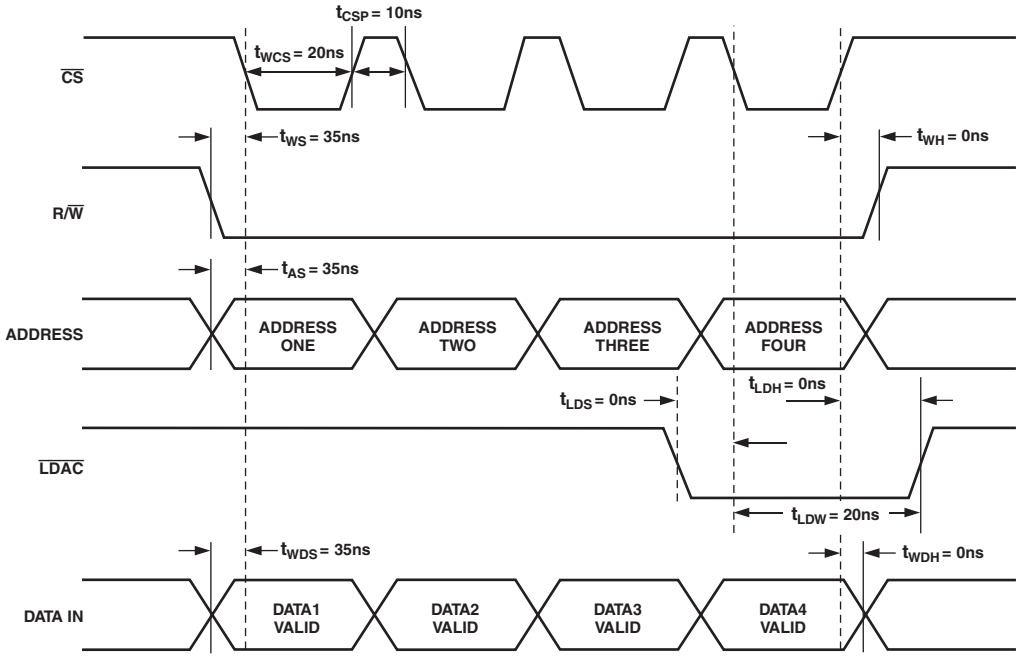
$t_{CSP}$ = 10ns

$t_{WCS}$ = 20ns

$\overline{CS}$

$t_{WS}$ = 35ns

$t_{WH}$ = 0ns

R/$\overline{W}$

$t_{AS}$ = 35ns

ADDRESS

ADDRESS ONE

ADDRESS TWO

ADDRESS THREE

ADDRESS FOUR

$t_{LDH}$ = 0ns

$t_{LDS}$ = 0ns

$\overline{LDAC}$

$t_{LDW}$ = 20ns

$t_{WDS}$ = 35ns

$t_{WDH}$ = 0ns

DATA IN

DATA1 VALID

DATA2 VALID

DATA3 VALID

DATA4 VALID